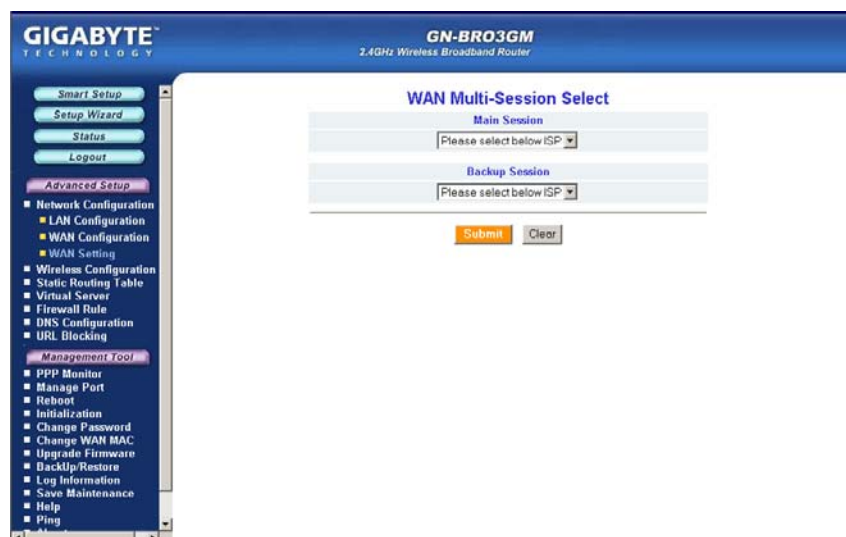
GIGABYTE™
TECHNOLOGY

GN-BRO3GM
2.4GHz Wireless Broadband Router

Smart Setup
Setup Wizard
Status
Logout

Advanced Setup
■ Network Configuration
■ LAN Configuration
■ WAN Configuration
■ WAN Setting
■ Wireless Configuration
■ Static Routing Table
■ Virtual Server
■ Firewall Rule
■ DNS Configuration
■ URL Blocking

Management Tool
■ PPP Monitor
■ Manage Port
■ Reboot
■ Initialization
■ Change Password
■ Change WAN MAC
■ Upgrade Firmware
■ BackUp/Restore
■ Log Information
■ Save Maintenance
■ Help
■ Ping

WAN Multi-Session Select

Main Session
Please select below ISP

Backup Session
Please select below ISP

Submit Clear